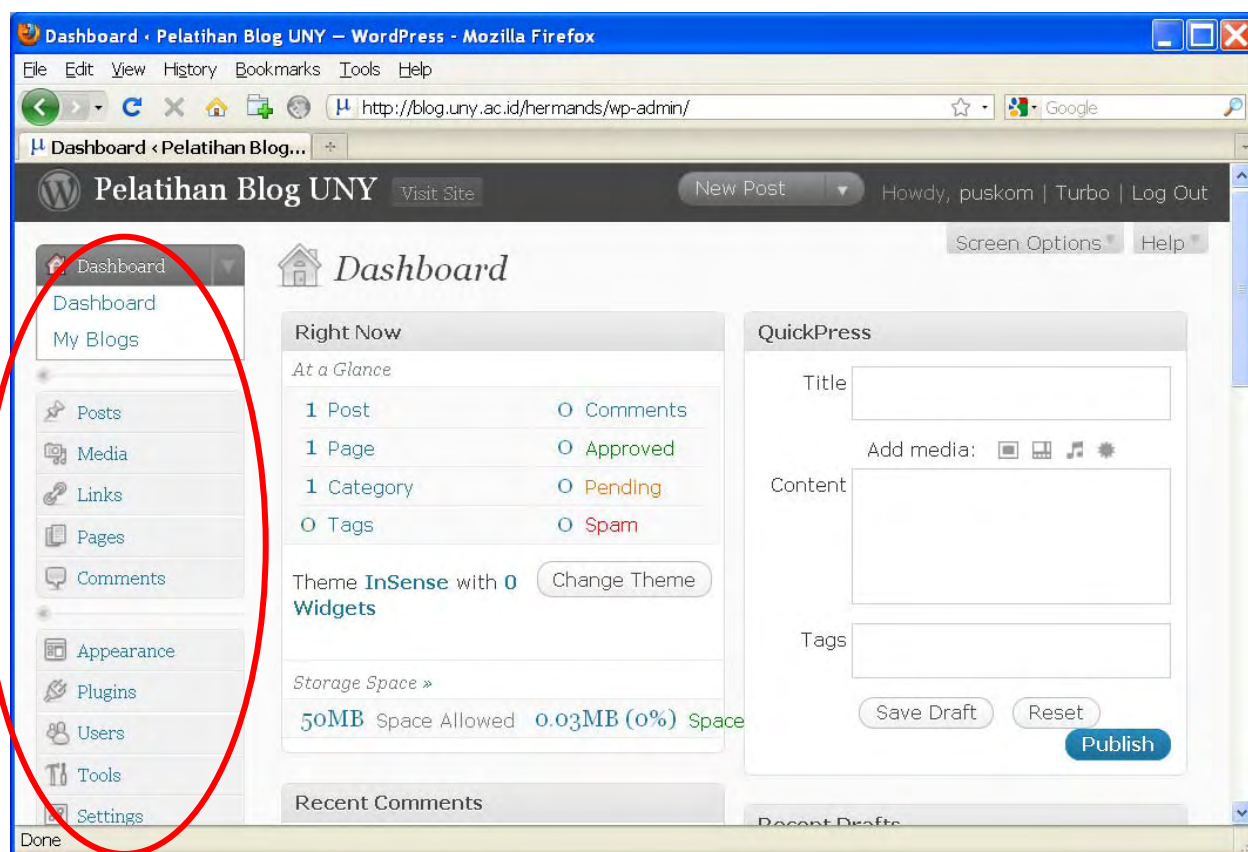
Dashboard ‹ Pelatihan Blog UNY — WordPress - Mozilla Firefox

File Edit View History Bookmarks Tools Help

http://blog.uny.ac.id/hermands/wp-admin/

Google

Dashboard ‹ Pelatihan Blog...

Pelatihan Blog UNY Visit Site

New Post

Howdy, puskom | Turbo | Log Out

Screen Options Help

Dashboard

Dashboard

My Blogs

Posts

Media

Links

Pages

Comments

Appearance

Plugins

Users

Tools

Settings

Dashboard

Right Now

At a Glance

1 Post

1 Page

1 Category

0 Tags

0 Comments

0 Approved

0 Pending

0 Spam

Theme InSense with 0 Widgets

Change Theme

Storage Space »

50MB Space Allowed 0.03MB (0%) Space

Recent Comments

QuickPress

Title

Add media:

Content

Tags

Save Draft

Reset

Publish

Recent Drafts

Done